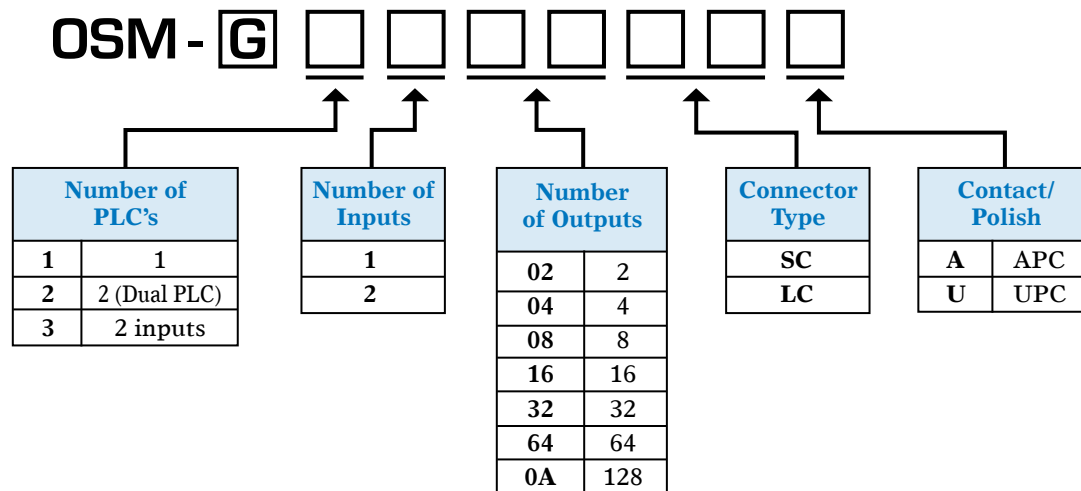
OSM - G

| Number of PLC's | |
|---|---|
| 1 | 1 |
| 2 | 2 (Dual PLC) |
| 3 | 2 inputs |

| Number of Inputs |
|---|
| 1 |
| 2 |

| Number of Outputs | |
|---|---|
| 02 | 2 |
| 04 | 4 |
| 08 | 8 |
| 16 | 16 |
| 32 | 32 |
| 64 | 64 |
| 0A | 128 |

| Connector Type |
|---|
| SC |
| LC |

| Contact/ Polish | |
|---|---|
| A | APC |
| U | UPC |